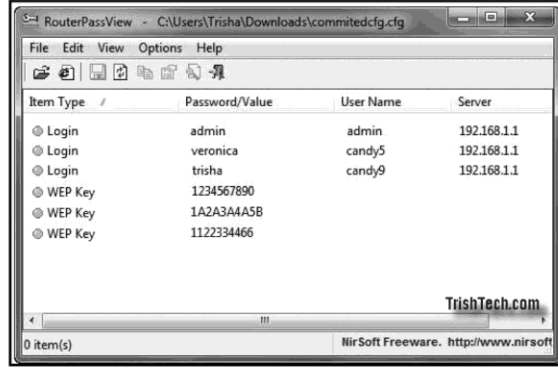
RouterPassView - C:\Users\Trisha\Downloads\commitedcfg.cfg

File Edit View Options Help

| Item Type | Password/Value | User Name | Server |
|---|---|---|---|
| Login | admin | admin | 192.168.1.1 |
| Login | veronica | candy5 | 192.168.1.1 |
| Login | trisha | candy9 | 192.168.1.1 |
| WEP Key | 1234567890 | | |
| WEP Key | 1A2A3A4A5B | | |
| WEP Key | 1122334466 | | |

TrishTech.com

0 item(s)

NirSoft Freeware. http://www.nirsoft